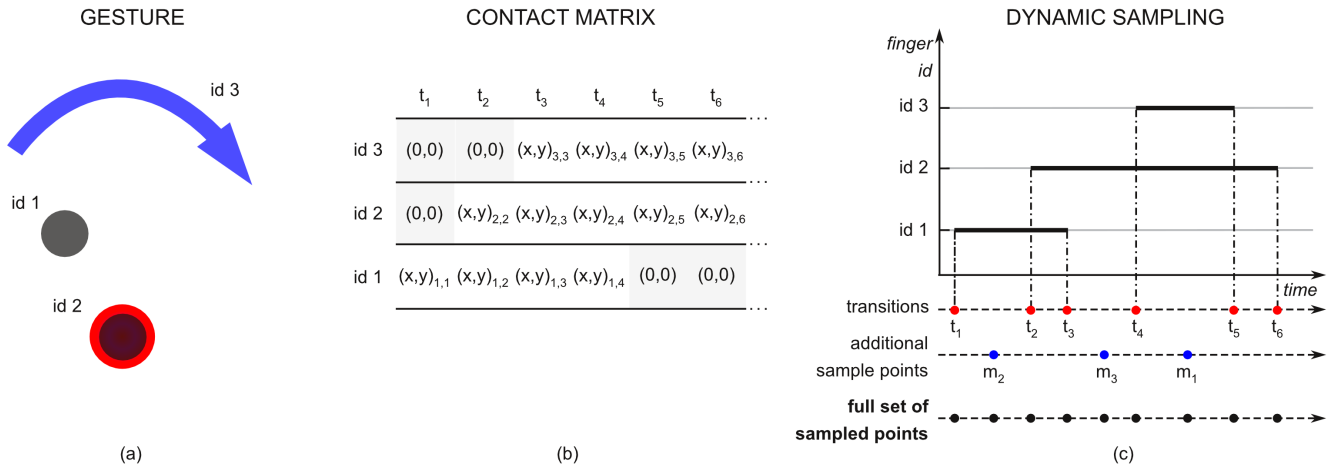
GESTURE

id 3

id 1

id 2

(a)

CONTACT MATRIX

| | $t_1$ | $t_2$ | $t_3$ | $t_4$ | $t_5$ | $t_6$ | ... |
|---|---|---|---|---|---|---|---|
| id 3 | (0,0) | (0,0) | $(x,y)_{3,3}$ | $(x,y)_{3,4}$ | $(x,y)_{3,5}$ | $(x,y)_{3,6}$ | ... |
| id 2 | (0,0) | $(x,y)_{2,2}$ | $(x,y)_{2,3}$ | $(x,y)_{2,4}$ | $(x,y)_{2,5}$ | $(x,y)_{2,6}$ | ... |
| id 1 | $(x,y)_{1,1}$ | $(x,y)_{1,2}$ | $(x,y)_{1,3}$ | $(x,y)_{1,4}$ | (0,0) | (0,0) | ... |

(b)

DYNAMIC SAMPLING

finger id

id 3

id 2

id 1

time

transitions

$t_1$ $t_2$ $t_3$ $t_4$ $t_5$ $t_6$

additional sample points

$m_2$ $m_3$ $m_1$

full set of sampled points

(c)